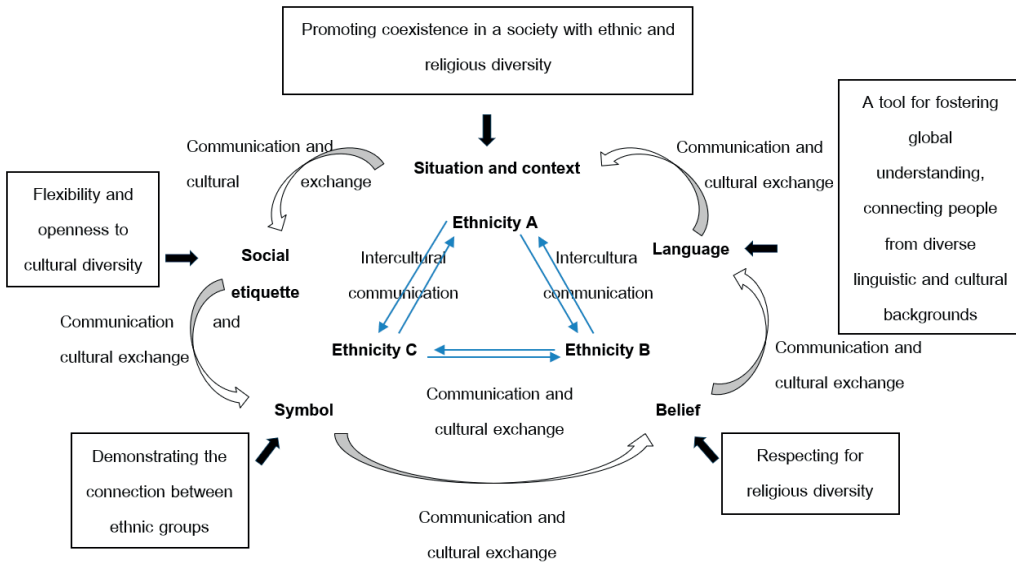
Promoting coexistence in a society with ethnic and religious diversity

Communication and cultural exchange

Situation and context

Communication and cultural exchange

A tool for fostering global understanding, connecting people from diverse linguistic and cultural backgrounds

Flexibility and openness to cultural diversity

Social etiquette

Ethnicity A

Intercultural communication

Intercultura communication

Language

Communication and cultural exchange

Ethnicity C

Ethnicity B

Communication and cultural exchange

Communication and cultural exchange

Symbol

Belief

Demonstrating the connection between ethnic groups

Respecting for religious diversity

Communication and cultural exchange